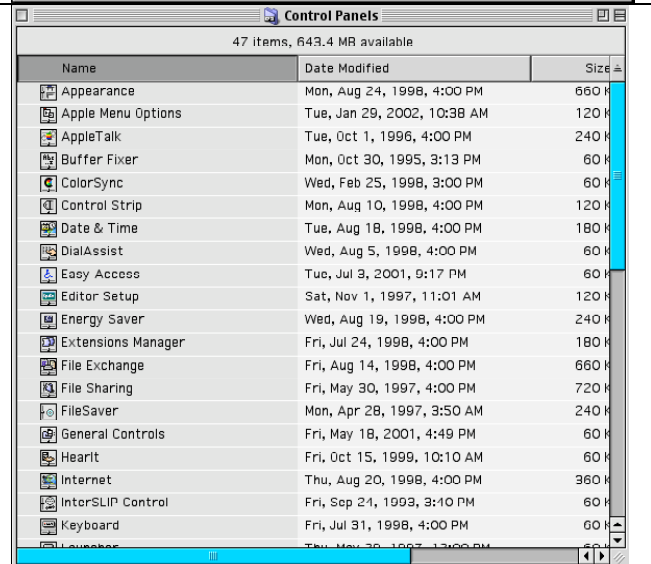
Control Panels

47 items, 643.4 MB available

| Name | Date Modified | Size |
|---|---|---|
| Appearance | Mon, Aug 24, 1998, 4:00 PM | 660 K |
| Apple Menu Options | Tue, Jan 29, 2002, 10:38 AM | 120 K |
| AppleTalk | Tue, Oct 1, 1996, 4:00 PM | 240 K |
| Buffer Fixer | Mon, Oct 30, 1995, 3:13 PM | 60 K |
| ColorSync | Wed, Feb 25, 1998, 3:00 PM | 60 K |
| Control Strip | Mon, Aug 10, 1998, 4:00 PM | 120 K |
| Date & Time | Tue, Aug 18, 1998, 4:00 PM | 180 K |
| DialAssist | Wed, Aug 5, 1998, 4:00 PM | 60 K |
| Easy Access | Tue, Jul 3, 2001, 9:17 PM | 60 K |
| Editor Setup | Sat, Nov 1, 1997, 11:01 AM | 120 K |
| Energy Saver | Wed, Aug 19, 1998, 4:00 PM | 240 K |
| Extensions Manager | Fri, Jul 24, 1998, 4:00 PM | 180 K |
| File Exchange | Fri, Aug 14, 1998, 4:00 PM | 660 K |
| File Sharing | Fri, May 30, 1997, 4:00 PM | 720 K |
| FileSaver | Mon, Apr 28, 1997, 3:50 AM | 240 K |
| General Controls | Fri, May 18, 2001, 4:49 PM | 60 K |
| HearIt | Fri, Oct 15, 1999, 10:10 AM | 60 K |
| Internet | Thu, Aug 20, 1998, 4:00 PM | 360 K |
| InterSLIP Control | Fri, Sep 24, 1993, 3:10 PM | 60 K |
| Keyboard | Fri, Jul 31, 1998, 4:00 PM | 60 K |
| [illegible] | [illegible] | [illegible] |